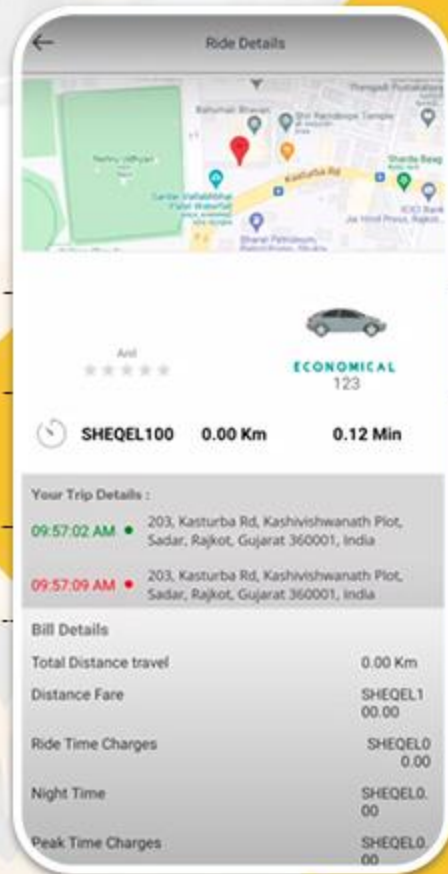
Ride Details

Bahumali Bhavan
Shri Ramdevpir Temple
Nehru Udhyan
Kasturba Rd
Sardar Vallabhbhai Patel Museum
Sharda Baug
ICICI Bank
Jai Hind Press, Rajkot
Bharat Petroleum

Anil

ECONOMICAL
123

SHEQEL100 0.00 Km 0.12 Min

Your Trip Details :

09:57:02 AM 203, Kasturba Rd, Kashivishwanath Plot, Sadar, Rajkot, Gujarat 360001, India

09:57:09 AM 203, Kasturba Rd, Kashivishwanath Plot, Sadar, Rajkot, Gujarat 360001, India

Bill Details

| | |
|---|---|
| Total Distance travel | 0.00 Km |
| Distance Fare | SHEQEL100.00 |
| Ride Time Charges | SHEQEL00.00 |
| Night Time | SHEQEL0.00 |
| Peak Time Charges | SHEQEL0.00 |